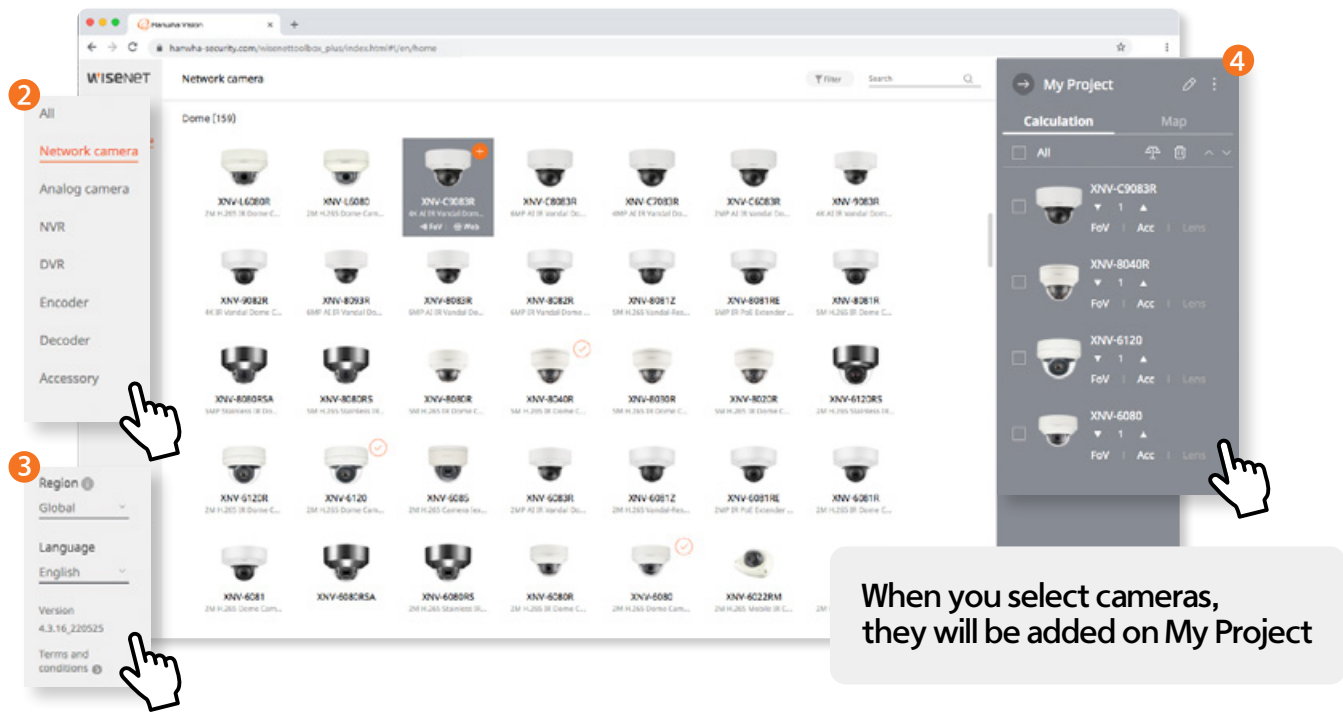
Hanwha Vision
hanwha-security.com/wisenettoolbox_plus/index.html#!/en/home

WISENET
Network camera
Filter
Search

2
All
Network camera
Analog camera
NVR
DVR
Encoder
Decoder
Accessory

3
Region
Global
Language
English
Version
4.3.16_220525
Terms and conditions

Dome (159)

XNV-L6080R
XNV-L6080
XNV-C9083R
FoV
Web
XNV-C8083R
XNV-C7083R
XNV-C6083R
XNV-9083R

XNV-9082R
XNV-8093R
XNV-8083R
XNV-8082R
XNV-8081Z
XNV-8081RE
XNV-8081R

XNV-8080RSA
XNV-8080RS
XNV-8080R
XNV-8040R
XNV-8030R
XNV-8020R
XNV-6120RS

XNV-6120R
XNV-6120
XNV-6085
XNV-6083R
XNV-6081Z
XNV-6081RE
XNV-6081R

XNV-6081
XNV-6080RSA
XNV-6080RS
XNV-6080R
XNV-6080
XNV-6022RM

4
My Project
Calculation
Map
All
XNV-C9083R
1
FoV
Acc
Lens
XNV-8040R
1
FoV
Acc
Lens
XNV-6120
1
FoV
Acc
Lens
XNV-6080
1
FoV
Acc
Lens

When you select cameras, they will be added on My Project